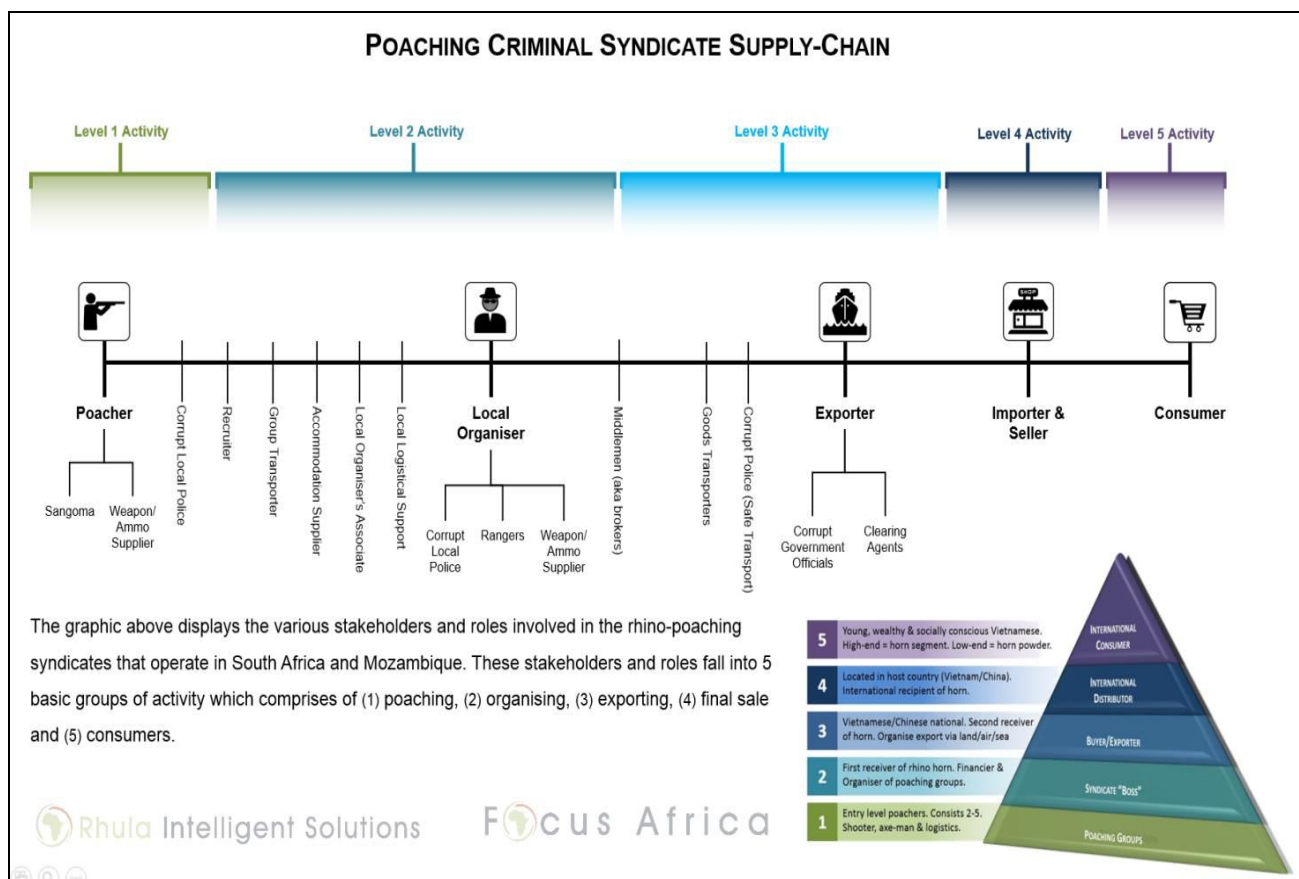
POACHING CRIMINAL SYNDICATE SUPPLY-CHAIN

Level 1 Activity

Level 2 Activity

Level 3 Activity

Level 4 Activity

Level 5 Activity

SHOP

Poacher

Sangoma

Weapon/ Ammo Supplier

Corrupt Local Police

Recruiter

Group Transporter

Accommodation Supplier

Local Organiser's Associate

Local Logistical Support

Local Organiser

Corrupt Local Police

Rangers

Weapon/ Ammo Supplier

Middlemen (aka brokers)

Goods Transporters

Corrupt Police (Safe Transport)

Exporter

Corrupt Government Officials

Clearing Agents

Importer & Seller

Consumer

The graphic above displays the various stakeholders and roles involved in the rhino-poaching syndicates that operate in South Africa and Mozambique. These stakeholders and roles fall into 5 basic groups of activity which comprises of (1) poaching, (2) organising, (3) exporting, (4) final sale and (5) consumers.

5 Young, wealthy & socially conscious Vietnamese. High-end = horn segment. Low-end = horn powder.

INTERNATIONAL CONSUMER

4 Located in host country (Vietnam/China). International recipient of horn.

INTERNATIONAL DISTRIBUTOR

3 Vietnamese/Chinese national. Second receiver of horn. Organise export via land/air/sea

BUYER/EXPORTER

2 First receiver of rhino horn. Financier & Organiser of poaching groups.

SYNDICATE "BOSS"

1 Entry level poachers. Consists 2-5. Shooter, axe-man & logistics.

POACHING GROUPS

Rhula Intelligent Solutions

Focus Africa